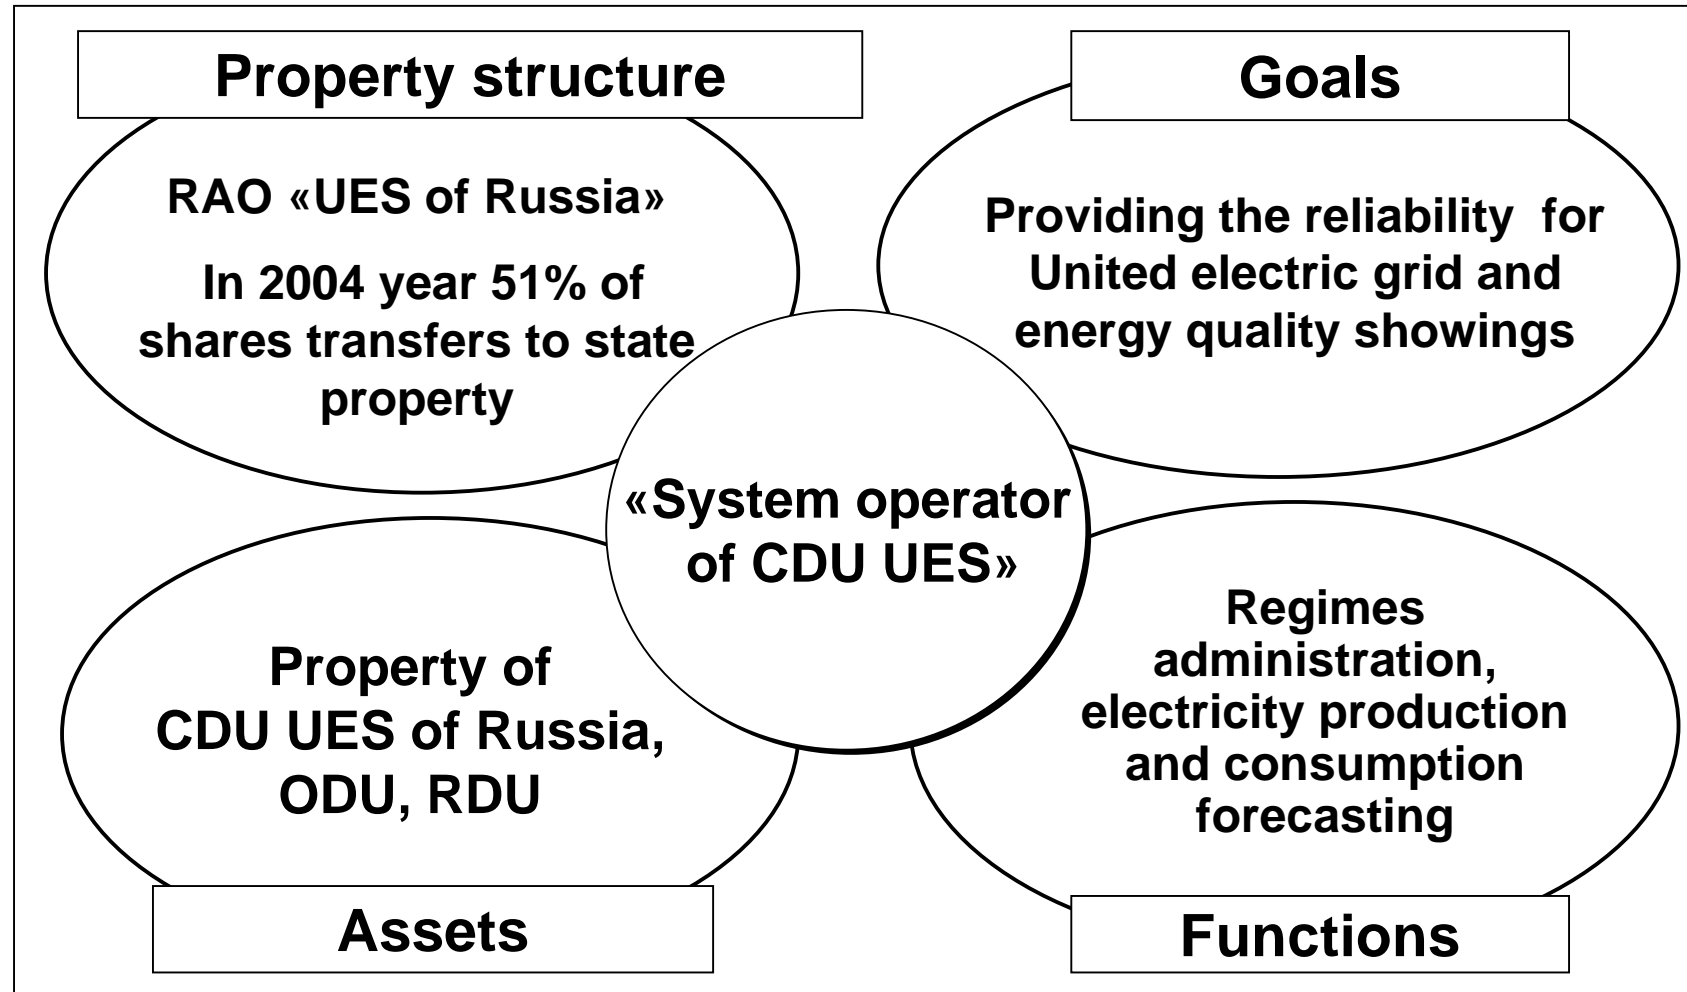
Property structure

RAO «UES of Russia»

In 2004 year 51% of shares transfers to state property

Goals

Providing the reliability for United electric grid and energy quality showings

«System operator of CDU UES»

Property of CDU UES of Russia, ODU, RDU

Regimes administration, electricity production and consumption forecasting

Assets

Functions